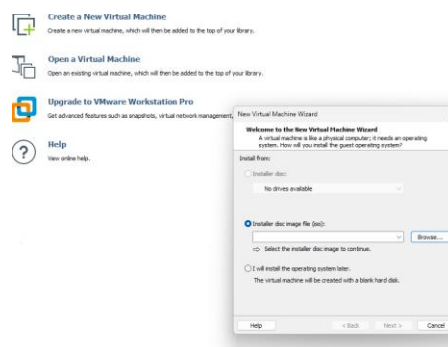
Create a New Virtual Machine
Create a new virtual machine, which will then be added to the top of your library.

Open a Virtual Machine
Open an existing virtual machine, which will then be added to the top of your library.

Upgrade to VMware Workstation Pro
Get advanced features such as snapshots, virtual network management,

Help
View online help.

New Virtual Machine Wizard

Welcome to the New Virtual Machine Wizard
A virtual machine is like a physical computer; it needs an operating system. How will you install the guest operating system?

Install from:

Installer disc:

No drives available

Installer disc image file (iso):

Browse...

Select the installer disc image to continue.

I will install the operating system later.
The virtual machine will be created with a blank hard disk.

Help
< Back
Next >
Cancel